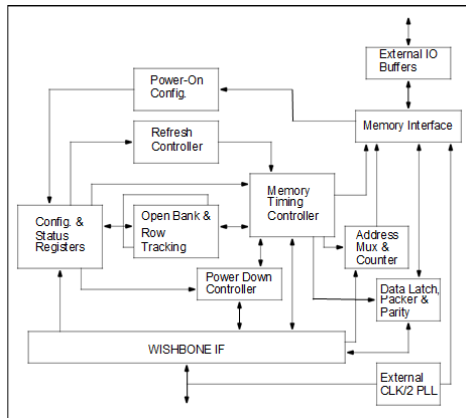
External IO Buffers

Power-On Config.

Memory Interface

Refresh Controller

Memory Timing Controller

Config. & Status Registers

Open Bank & Row Tracking

Address Mux & Counter

Power Down Controller

Data Latch, Packer & Parity

WISHBONE IF

External CLK/2 PLL